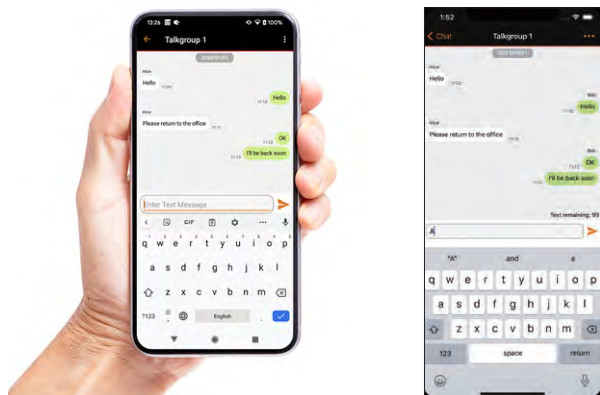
13:26
100%
Talkgroup 1
2019/01/01
Alice
Hello
11:04
Hello
11:10
Alice
Please return to the office
11:11
OK
11:12
I'll be back soon
11:13
Enter Text Message
GIF
q w e r t y u i o p
a s d f g h j k l
z x c v b n m
?123
English

1:52
Chat
Talkgroup 1
2019/01/01
Alice
Hello
11:02
Bob
Hello
11:10
Alice
Please return to the office
11:11
Bob
OK
11:12
I'll be back soon
11:13
Text remaining: 99
A
"A"
and
a
q w e r t y u i o p
a s d f g h j k l
z x c v b n m
123
space
return